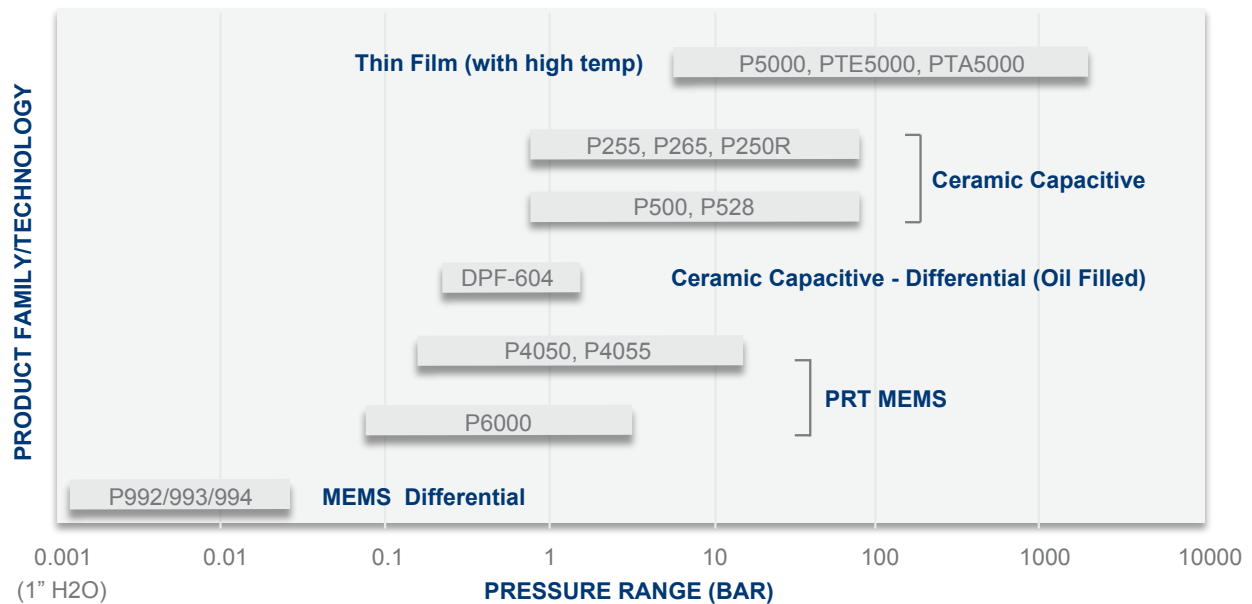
PRODUCT FAMILY/TECHNOLOGY

Thin Film (with high temp)
P5000, PTE5000, PTA5000

P255, P265, P250R
Ceramic Capacitive
P500, P528

DPF-604
Ceramic Capacitive - Differential (Oil Filled)

P4050, P4055
PRT MEMS
P6000

P992/993/994
MEMS Differential

0.001
(1” H2O)
0.01
0.1
1
10
100
1000
10000

PRESSURE RANGE (BAR)